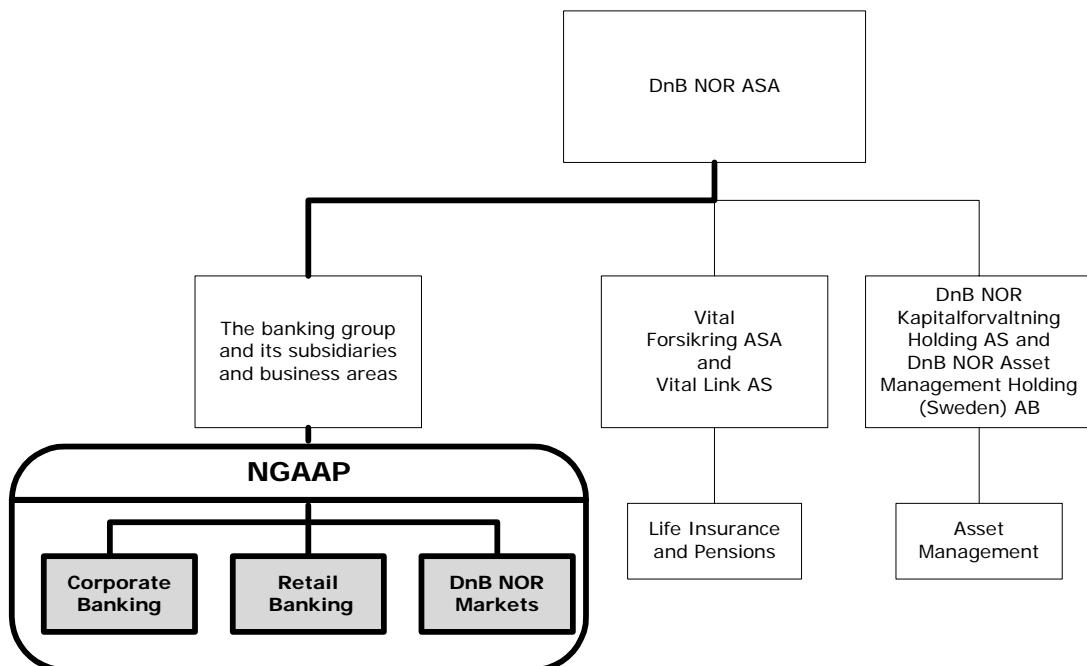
DnB NOR ASA

The banking group and its subsidiaries and business areas

Vital Forsikring ASA and Vital Link AS

DnB NOR Kapitalforvaltning Holding AS and DnB NOR Asset Management Holding (Sweden) AB

NGAAP

Corporate Banking

Retail Banking

DnB NOR Markets

Life Insurance and Pensions

Asset Management